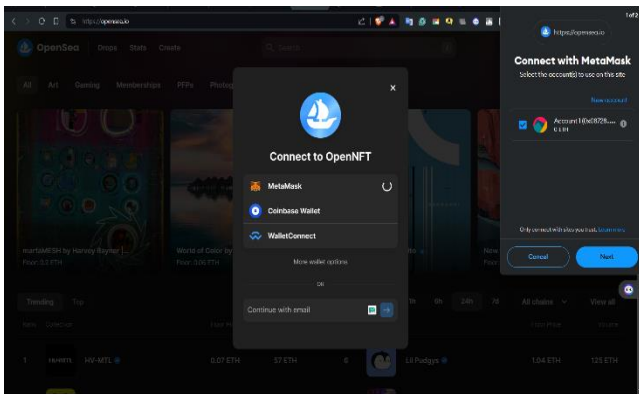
https://openseo.io

OpenSea Drops Stats Create

Search

All Art Gaming Memberships PFPs Photography

marfaMESH by Harvey Rayner |...
Floor: 3.5 ETH

World of Color by
Floor: 0.06 ETH

Trending Top

Rank Collection

1 HV-MTL 0.07 ETH 37 ETH 6 Lil Pudgys 1.04 ETH 125 ETH

6h 24h 7d All chains View all

Connect to OpenNFT

MetaMask

Coinbase Wallet

WalletConnect

More wallet options

OR

Continue with email

1 of 2

https://openseo.io

Connect with MetaMask

Select the account(s) to use on this site

New account

Account 1 (0x8728...
0 ETH

Only connect with sites you trust. Learn more

Cancel

Next